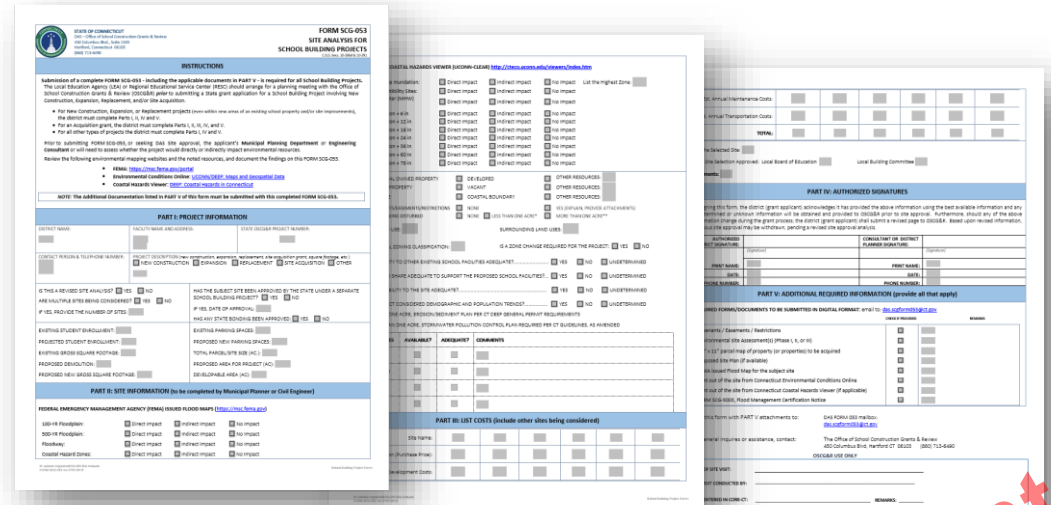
STATE OF CONNECTICUT
DAS – Office of School Construction Grants & Review
450 Columbus Blvd., Suite 1003
Hartford, Connecticut 06103
(860) 713-6490

FORM SCG-053
SITE ANALYSIS FOR
SCHOOL BUILDING PROJECTS

INSTRUCTIONS

Submission of a complete FORM SCG-053 - including the applicable documents in PART V - is required for all School Building Projects. The Local Education Agency (LEA) or Regional Educational Service Center (RESC) should arrange for a planning meeting with the Office of School Construction Grants & Review (OSCG&R) prior to submitting a state grant application for a School Building Project involving New Construction, Expansion, Replacement, and/or Site Acquisition.

• For New Construction, Expansion, or Replacement projects (even within new areas of an existing school property and/or site improvements), the district must complete Parts I, II, IV and V.
• For an Acquisition grant, the district must complete Parts I, II, III, IV, and V.
• For all other types of projects the district must complete Parts I, IV and V.

Prior to submitting FORM SCG-053, or seeking DAS site approval, the applicant's Municipal Planning Department or Engineering Consultant or will need to assess whether the project would directly or indirectly impact environmental resources.

Review the following environmental mapping websites and the noted resources, and document the findings on this FORM SCG-053.

• FEMA: https://msc.fema.gov/portal
• Environmental Conditions Online: UCONN/DEEP: Maps and Geospatial Data
• Coastal Hazards Viewer: DEEP: Coastal Hazards in Connecticut

NOTE: The Additional Documentation listed in PART V of this form must be submitted with this completed FORM SCG-053.

PART I: PROJECT INFORMATION

DISTRICT NAME: FACILITY NAME AND ADDRESS: STATE OSCG&R PROJECT NUMBER:

CONTACT PERSON & TELEPHONE NUMBER: PROJECT DESCRIPTION (new construction, expansion, replacement, site acquisition grant, square footage, etc.)
NEW CONSTRUCTION EXPANSION REPLACEMENT SITE ACQUISITION OTHER

IS THIS A REVISED SITE ANALYSIS? YES NO
ARE MULTIPLE SITES BEING CONSIDERED? YES NO
IF YES, PROVIDE THE NUMBER OF SITES:
HAS THE SUBJECT SITE BEEN APPROVED BY THE STATE UNDER A SEPARATE SCHOOL BUILDING PROJECT? YES NO
IF YES, DATE OF APPROVAL:
HAS ANY STATE BONDING BEEN APPROVED: YES NO

EXISTING STUDENT ENROLLMENT: EXISTING PARKING SPACES:
PROJECTED STUDENT ENROLLMENT: PROPOSED NEW PARKING SPACES:
EXISTING GROSS SQUARE FOOTAGE: TOTAL PARCEL/SITE SIZE (AC.):
PROPOSED DEMOLITION: PROPOSED AREA FOR PROJECT (AC):
PROPOSED NEW GROSS SQUARE FOOTAGE: DEVELOPABLE AREA (AC):

PART II: SITE INFORMATION (to be completed by Municipal Planner or Civil Engineer)

FEDERAL EMERGENCY MANAGEMENT AGENCY (FEMA) ISSUED FLOOD MAPS (https://msc.fema.gov)
100-Yr Floodplain: Direct impact Indirect impact No impact
500-Yr Floodplain: Direct impact Indirect impact No impact
Floodway: Direct impact Indirect impact No impact
Coastal Hazard Zones: Direct impact Indirect impact No impact

COASTAL HAZARDS VIEWER (UCONN-CLEAR) http://clear.uconn.edu/viewers/index.htm
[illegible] Inundation: Direct impact Indirect impact No impact List the Highest Zone:
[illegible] Sites: Direct impact Indirect impact No impact
Direct impact Indirect impact No impact
Direct impact Indirect impact No impact
Direct impact Indirect impact No impact
Direct impact Indirect impact No impact
Direct impact Indirect impact No impact
Direct impact Indirect impact No impact
Direct impact Indirect impact No impact

OWNED PROPERTY DEVELOPED OTHER RESOURCES:
PROPERTY VACANT OTHER RESOURCES:
COASTAL BOUNDARY OTHER RESOURCES:
NONE YES (EXPLAIN, PROVIDE ATTACHMENTS)
NONE LESS THAN ONE ACRE MORE THAN ONE ACRE
SURROUNDING LAND USES:
ZONING CLASSIFICATION: IS A ZONE CHANGE REQUIRED FOR THE PROJECT? YES NO
YES NO UNDETERMINED
ADEQUATE TO SUPPORT THE PROPOSED SCHOOL FACILITIES? YES NO UNDETERMINED
YES NO UNDETERMINED
YES NO UNDETERMINED
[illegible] ONE ACRE, STORMWATER POLLUTION CONTROL PLAN REQUIRED PER CT GUIDELINES, AS AMENDED
AVAILABLE? ADEQUATE? COMMENTS

PART III: LIST COSTS (include other sites being considered)
Site Name:
Development Costs:

Annual Maintenance Costs:
Annual Transportation Costs:
TOTAL:
Selected Site:
Site Selection Approved: Local Board of Education Local Building Committee

PART IV: AUTHORIZED SIGNATURES

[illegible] this form, the district (grant applicant) acknowledges it has provided the above information using the best available information and any undetermined or unknown information will be obtained and provided to OSCG&R prior to site approval. Furthermore, should any of the above information change during the grant process, the district (grant applicant) shall submit a revised page to OSCG&R. Based upon revised information, site approval may be withdrawn, pending a revised site approval analysis.

AUTHORIZED DISTRICT SIGNATURE: CONSULTANT OR DISTRICT PLANNER SIGNATURE:
PRINT NAME: PRINT NAME:
DATE: DATE:
PHONE NUMBER: PHONE NUMBER:

PART V: ADDITIONAL REQUIRED INFORMATION (provide all that apply)

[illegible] FORM/DOCUMENTS TO BE SUBMITTED IN DIGITAL FORMAT, email to: das.scgform053@ct.gov
CHECK IF PROVIDED REMARKS
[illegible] Easements / Restrictions
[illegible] Environmental Site Assessment(s) (Phase I, II, or III)
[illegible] x 11" parcel map of property (or properties) to be acquired
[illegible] Site Plan (if available)
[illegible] issued Flood Map for the subject site
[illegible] out of the site from Connecticut Environmental Conditions Online
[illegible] out of the site from Connecticut Coastal Hazards Viewer (if applicable)
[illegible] SCG-5000, Flood Management Certification Notice

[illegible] this form with PART V attachments to: DAS FORM 053 mailbox: das.scgform053@ct.gov
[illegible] inquiries or assistance, contact: The Office of School Construction Grants & Review 450 Columbus Blvd, Hartford CT 06103 (860) 713-6490

OSCG&R USE ONLY
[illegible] SITE VISIT:
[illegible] CONDUCTED BY:
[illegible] ENTERED IN CORE-CT: REMARKS: